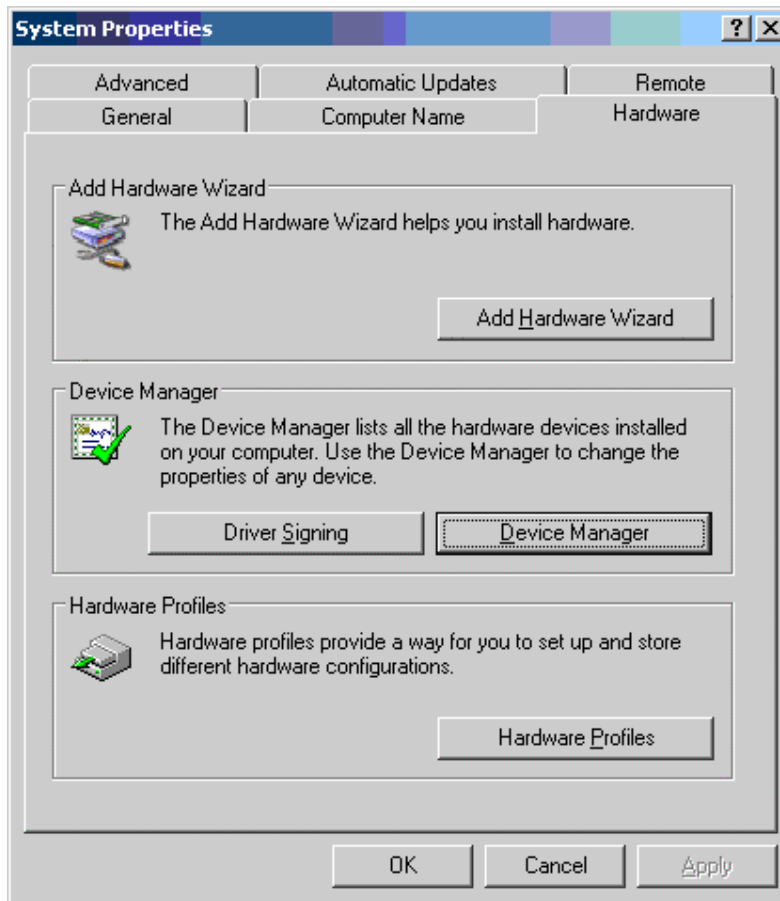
System Properties

?

Advanced
Automatic Updates
Remote
General
Computer Name
Hardware

Add Hardware Wizard

The Add Hardware Wizard helps you install hardware.

Add Hardware Wizard

Device Manager

The Device Manager lists all the hardware devices installed on your computer. Use the Device Manager to change the properties of any device.

Driver Signing
Device Manager

Hardware Profiles

Hardware profiles provide a way for you to set up and store different hardware configurations.

Hardware Profiles

OK
Cancel
Apply